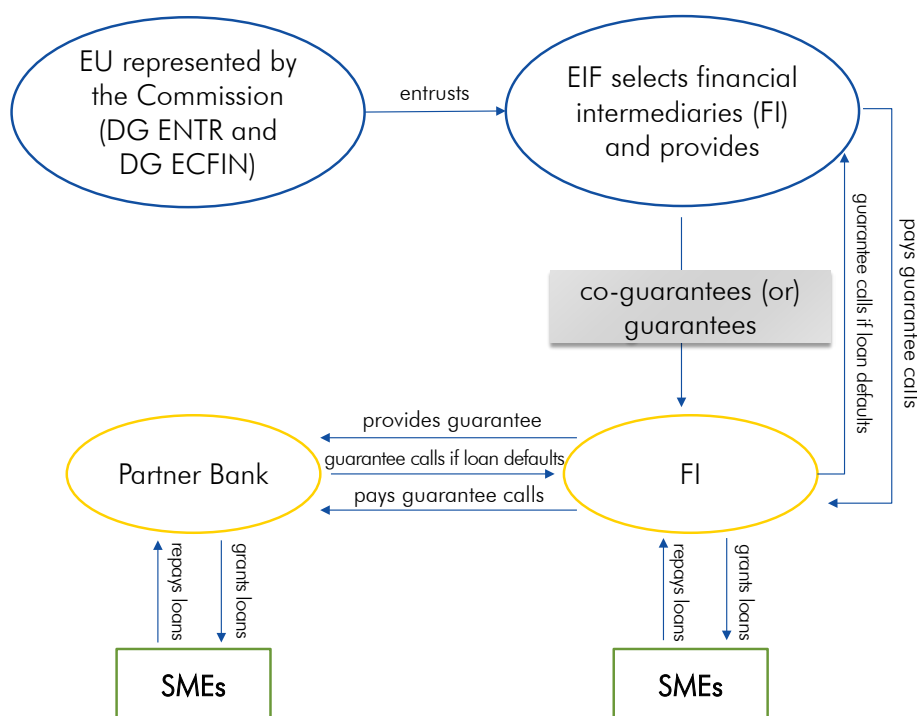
EU represented by the Commission (DG ENTR and DG ECFIN)

entrusts

EIF selects financial intermediaries (FI) and provides

co-guarantees (or) guarantees

guarantee calls if loan defaults

pays guarantee calls

provides guarantee

guarantee calls if loan defaults

pays guarantee calls

Partner Bank

FI

repays loans

grants loans

repays loans

grants loans

SMEs

SMEs